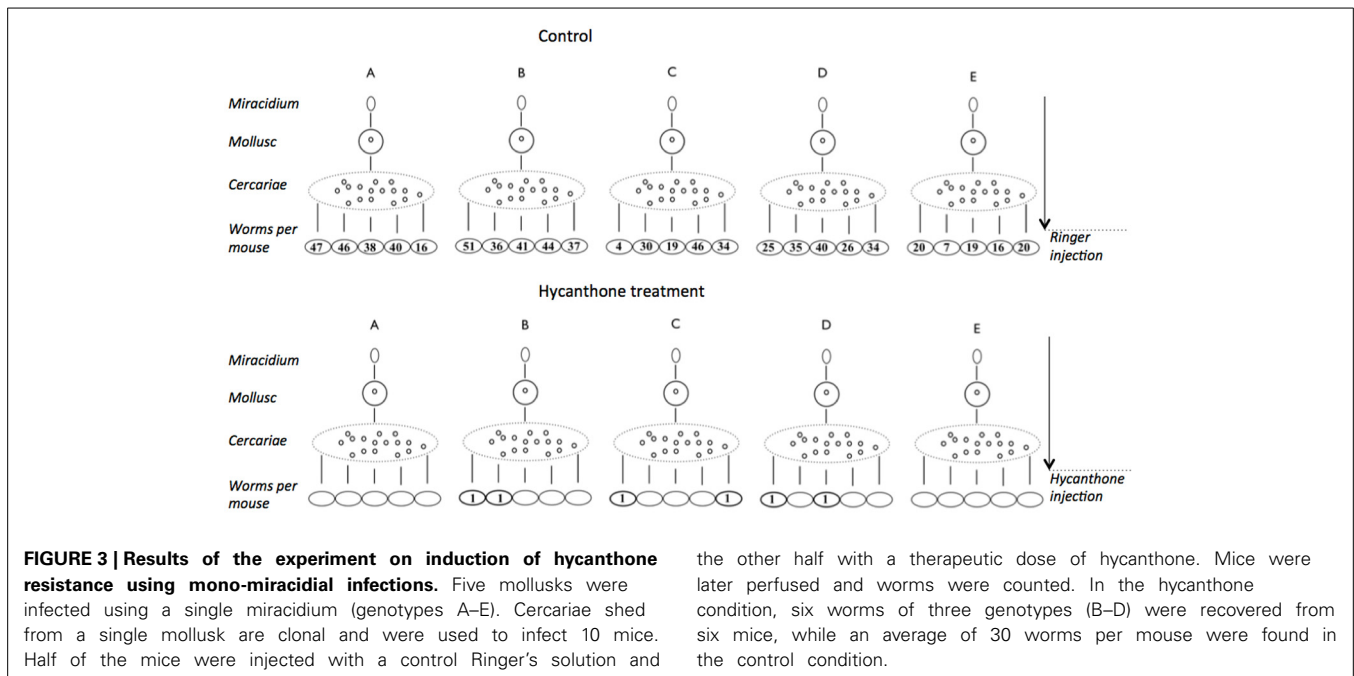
Control

A B C D E

Miracidium

Mollusc

Cercariae

Worms per mouse

47 46 38 40 16

51 36 41 44 37

4 30 19 46 34

25 35 40 26 34

20 7 19 16 20

Ringer injection

Hycanthone treatment

A B C D E

Miracidium

Mollusc

Cercariae

Worms per mouse

1 1

1 1

1 1

Hycanthone injection

**FIGURE 3 | Results of the experiment on induction of hycanthone resistance using mono-miracidial infections.** Five mollusks were infected using a single miracidium (genotypes A–E). Cercariae shed from a single mollusk are clonal and were used to infect 10 mice. Half of the mice were injected with a control Ringer's solution and the other half with a therapeutic dose of hycanthone. Mice were later perfused and worms were counted. In the hycanthone condition, six worms of three genotypes (B–D) were recovered from six mice, while an average of 30 worms per mouse were found in the control condition.